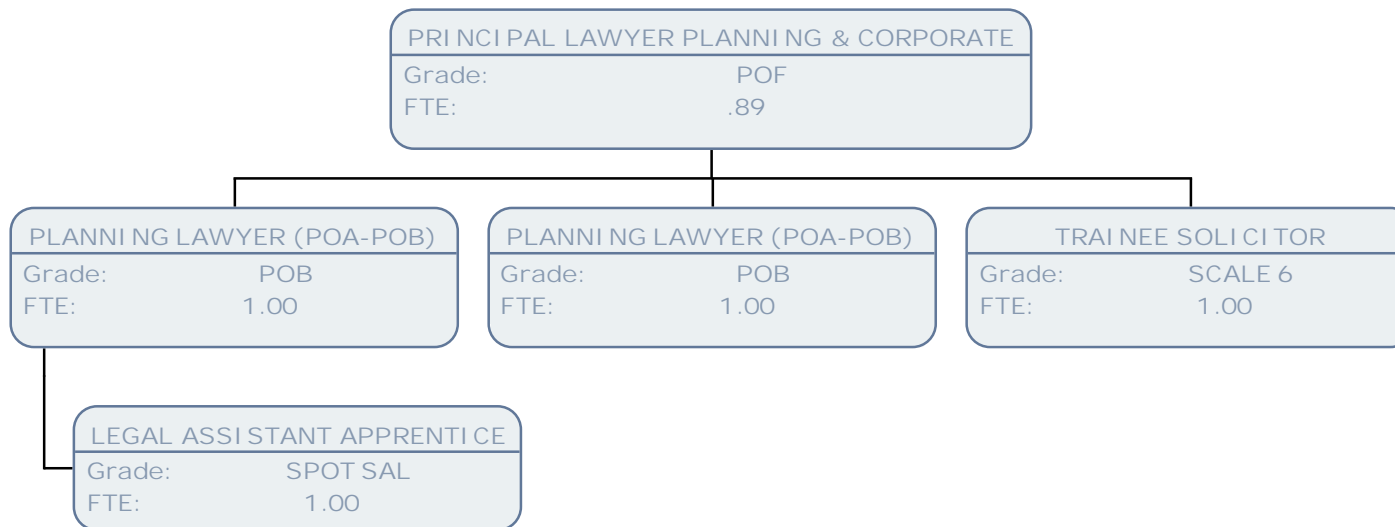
PRINCIPAL LAWYER PLANNING & CORPORATE
Grade: POF
FTE: .89

PLANNING LAWYER (POA-POB)
Grade: POB
FTE: 1.00

PLANNING LAWYER (POA-POB)
Grade: POB
FTE: 1.00

TRAINEE SOLICITOR
Grade: SCALE 6
FTE: 1.00

LEGAL ASSISTANT APPRENTICE
Grade: SPOT SAL
FTE: 1.00